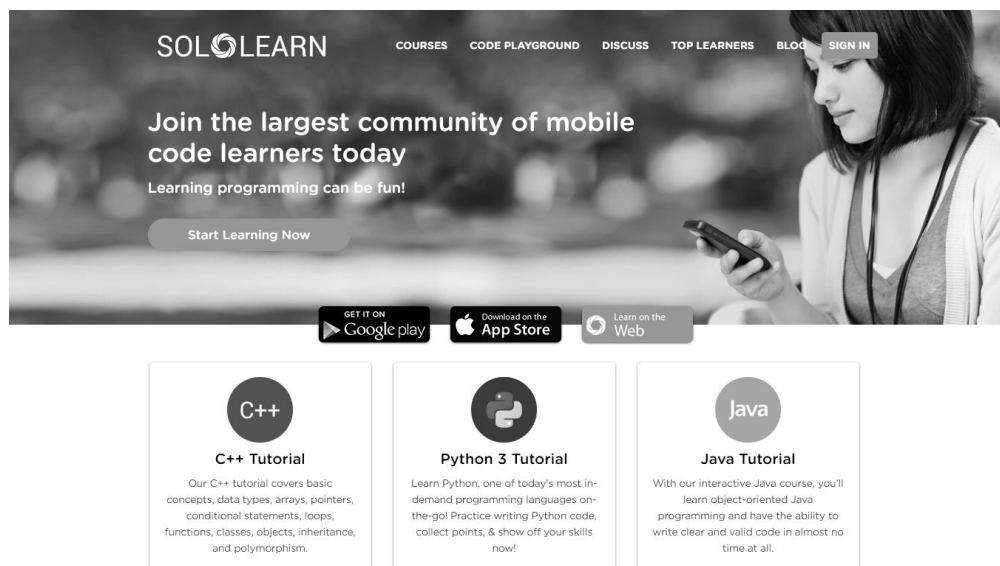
SOLOLEARN

COURSES CODE PLAYGROUND DISCUSS TOP LEARNERS BLOG SIGN IN

Join the largest community of mobile code learners today

Learning programming can be fun!

Start Learning Now

GET IT ON Google play

Download on the App Store

Learn on the Web

C++

C++ Tutorial

Our C++ tutorial covers basic concepts, data types, arrays, pointers, conditional statements, loops, functions, classes, objects, inheritance, and polymorphism.

Python 3 Tutorial

Learn Python, one of today's most in-demand programming languages on-the-go! Practice writing Python code, collect points, & show off your skills now!

Java

Java Tutorial

With our interactive Java course, you'll learn object-oriented Java programming and have the ability to write clear and valid code in almost no time at all.